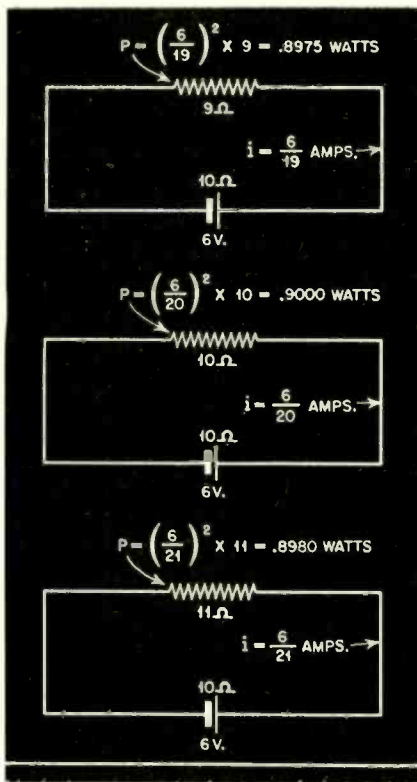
$P = \left(\frac{6}{19}\right)^2 \times 9 = .8975$ WATTS

9Ω

$i = \frac{6}{19}$ AMPS.

10Ω

6V.

$P = \left(\frac{6}{20}\right)^2 \times 10 = .9000$ WATTS

10Ω

$i = \frac{6}{20}$ AMPS.

10Ω

6V.

$P = \left(\frac{6}{21}\right)^2 \times 11 = .8980$ WATTS

11Ω

$i = \frac{6}{21}$ AMPS.

10Ω

6V.